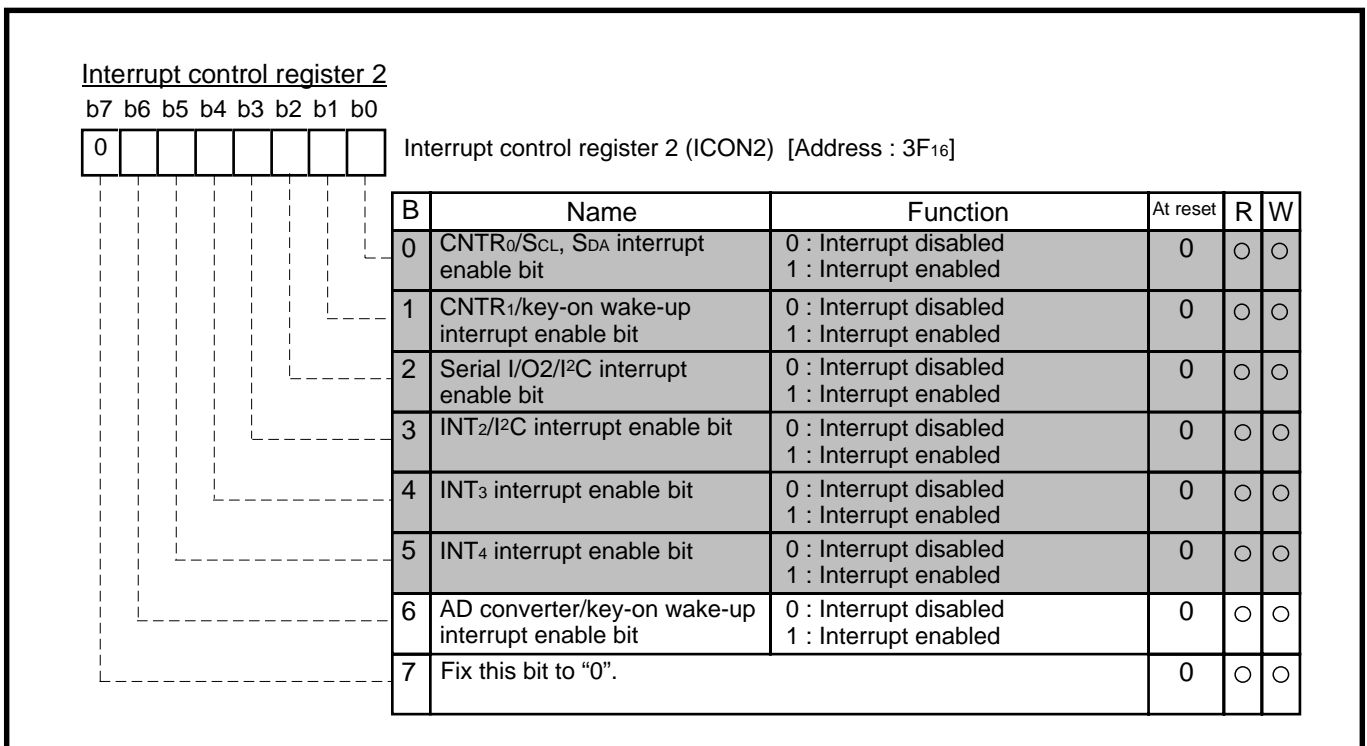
Interrupt control register 2

b7 b6 b5 b4 b3 b2 b1 b0

0

Interrupt control register 2 (ICON2) [Address : $3F_{16}$]

| B | Name | Function | At reset | R | W |
|---|---|---|---|---|---|
| 0 | CNTR$_0$/S$_{CL}$, S$_{DA}$ interrupt enable bit | 0 : Interrupt disabled 1 : Interrupt enabled | 0 | ○ | ○ |
| 1 | CNTR$_1$/key-on wake-up interrupt enable bit | 0 : Interrupt disabled 1 : Interrupt enabled | 0 | ○ | ○ |
| 2 | Serial I/O2/I$^2$C interrupt enable bit | 0 : Interrupt disabled 1 : Interrupt enabled | 0 | ○ | ○ |
| 3 | INT$_2$/I$^2$C interrupt enable bit | 0 : Interrupt disabled 1 : Interrupt enabled | 0 | ○ | ○ |
| 4 | INT$_3$ interrupt enable bit | 0 : Interrupt disabled 1 : Interrupt enabled | 0 | ○ | ○ |
| 5 | INT$_4$ interrupt enable bit | 0 : Interrupt disabled 1 : Interrupt enabled | 0 | ○ | ○ |
| 6 | AD converter/key-on wake-up interrupt enable bit | 0 : Interrupt disabled 1 : Interrupt enabled | 0 | ○ | ○ |
| 7 | Fix this bit to “0”. | | 0 | ○ | ○ |